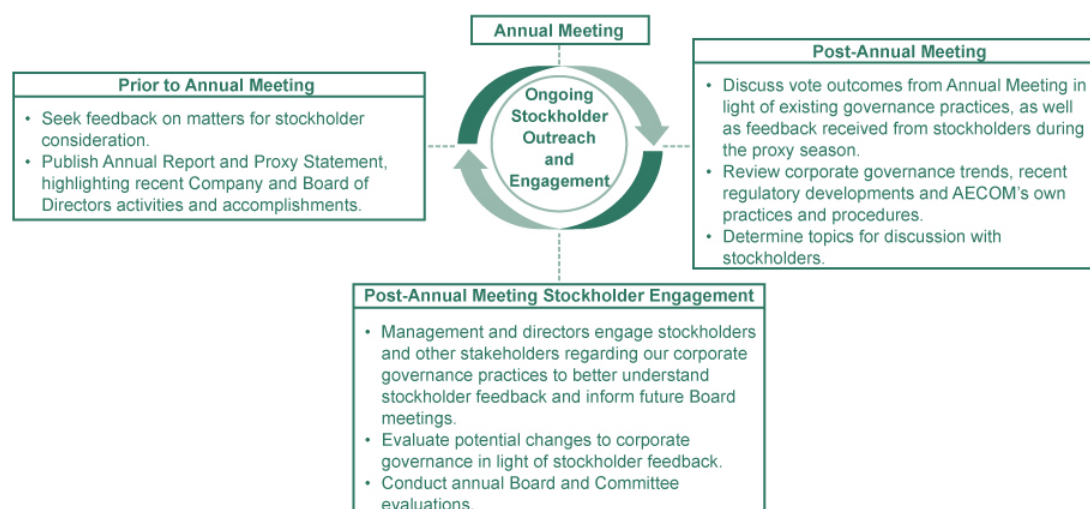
Annual Meeting

Ongoing Stockholder Outreach and Engagement

Prior to Annual Meeting

• Seek feedback on matters for stockholder consideration.
• Publish Annual Report and Proxy Statement, highlighting recent Company and Board of Directors activities and accomplishments.

Post-Annual Meeting

• Discuss vote outcomes from Annual Meeting in light of existing governance practices, as well as feedback received from stockholders during the proxy season.
• Review corporate governance trends, recent regulatory developments and AECOM's own practices and procedures.
• Determine topics for discussion with stockholders.

Post-Annual Meeting Stockholder Engagement

• Management and directors engage stockholders and other stakeholders regarding our corporate governance practices to better understand stockholder feedback and inform future Board meetings.
• Evaluate potential changes to corporate governance in light of stockholder feedback.
• Conduct annual Board and Committee evaluations.